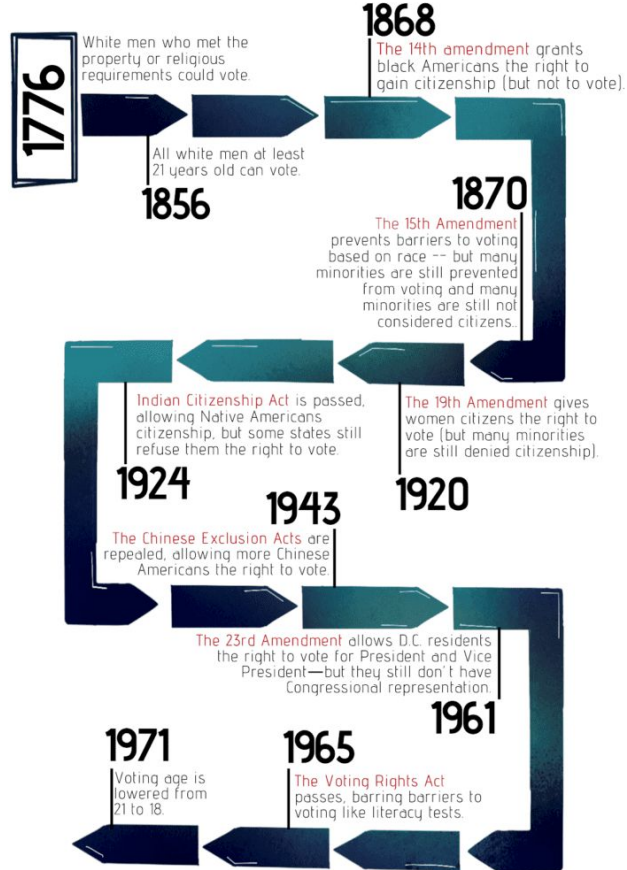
1776

White men who met the property or religious requirements could vote.

All white men at least 21 years old can vote.

1856

1868

The 14th amendment grants black Americans the right to gain citizenship (but not to vote).

1870

The 15th Amendment prevents barriers to voting based on race -- but many minorities are still prevented from voting and many minorities are still not considered citizens...

Indian Citizenship Act is passed, allowing Native Americans citizenship, but some states still refuse them the right to vote.

1924

The 19th Amendment gives women citizens the right to vote (but many minorities are still denied citizenship).

1920

1943

The Chinese Exclusion Acts are repealed, allowing more Chinese Americans the right to vote.

The 23rd Amendment allows D.C. residents the right to vote for President and Vice President—but they still don't have Congressional representation.

1961

1971

Voting age is lowered from 21 to 18.

1965

The Voting Rights Act passes, barring barriers to voting like literacy tests.